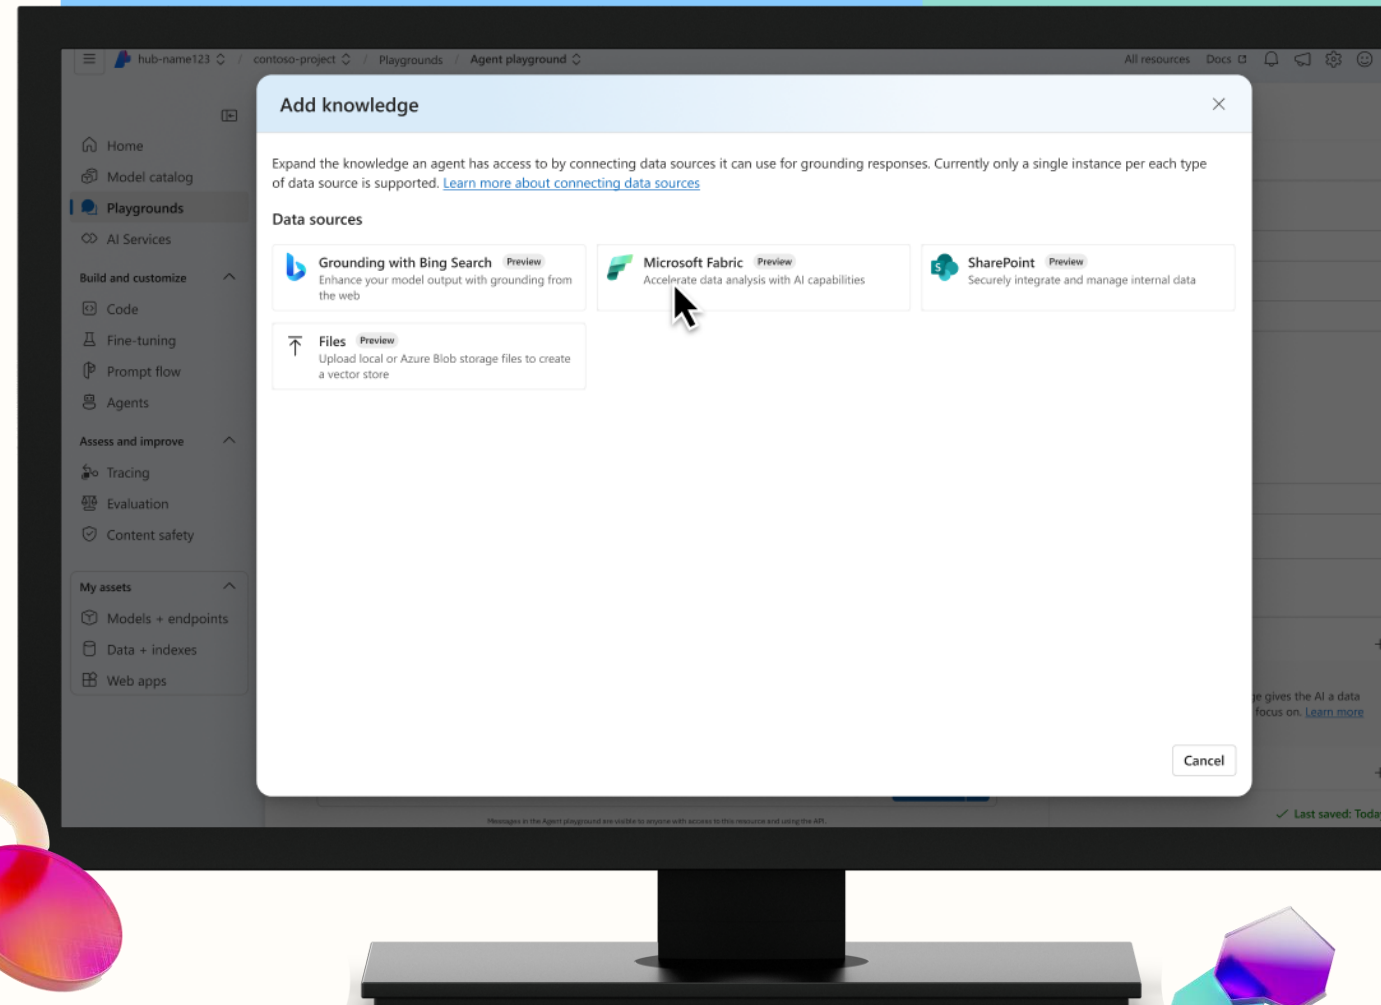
hub-name123 / contoso-project / Playgrounds / Agent playground

All resources Docs

Home
Model catalog
Playgrounds
AI Services

Build and customize
Code
Fine-tuning
Prompt flow
Agents

Assess and improve
Tracing
Evaluation
Content safety

My assets
Models + endpoints
Data + indexes
Web apps

Add knowledge

Expand the knowledge an agent has access to by connecting data sources it can use for grounding responses. Currently only a single instance per each type of data source is supported. Learn more about connecting data sources

Data sources

Grounding with Bing Search Preview
Enhance your model output with grounding from the web

Microsoft Fabric Preview
Accelerate data analysis with AI capabilities

SharePoint Preview
Securely integrate and manage internal data

Files Preview
Upload local or Azure Blob storage files to create a vector store

Cancel

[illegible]e gives the AI a data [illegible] focus on. Learn more

Last saved: Toda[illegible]

Messages in the Agent playground are visible to anyone with access to this resource and using the API.